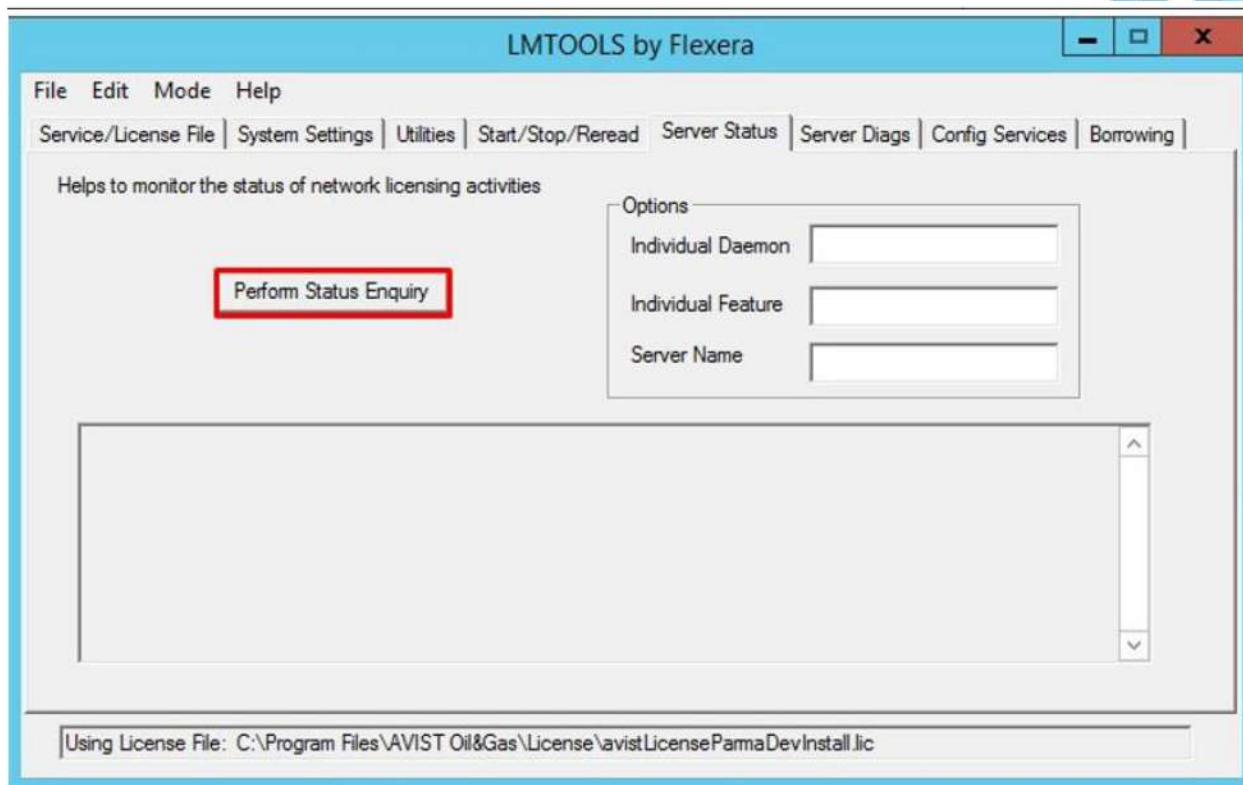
LMTOOLS by Flexera

File Edit Mode Help

Service/License File | System Settings | Utilities | Start/Stop/Reread | Server Status | Server Diags | Config Services | Borrowing

Helps to monitor the status of network licensing activities

Perform Status Enquiry

Options
Individual Daemon
Individual Feature
Server Name

Using License File: C:\Program Files\AVIST Oil&Gas\License\avistLicenseParmaDevInstall.lic